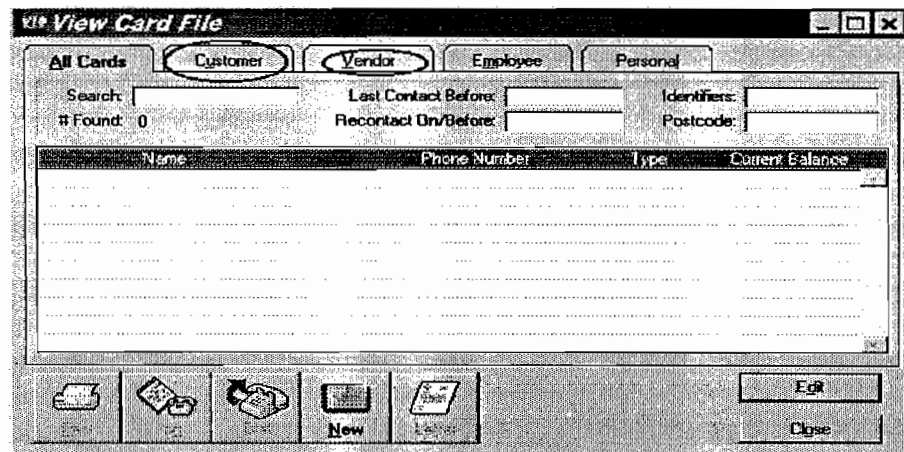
View Card File

All Cards | Customer | Vendor | Employee | Personal

Search:
# Found: 0
Last Contact Before:
Recontact On/Before:
Identifiers:
Postcode:

| Name | Phone Number | Type | Current Balance |
|---|---|---|---|

New

Edit
Close